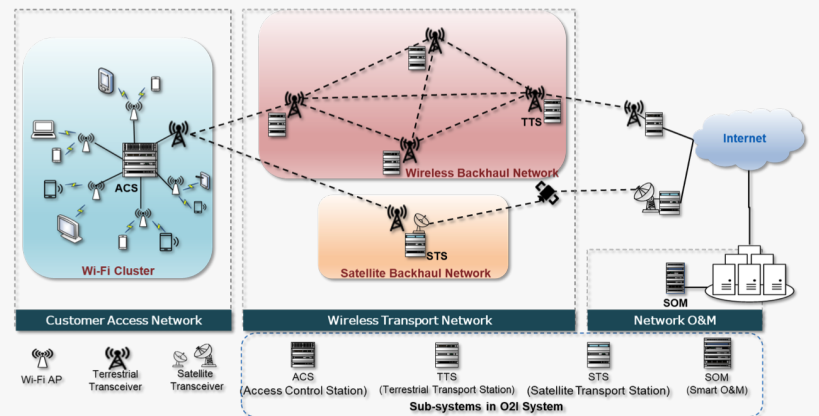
ACS

Wi-Fi Cluster

TTS

Wireless Backhaul Network

STS

Satellite Backhaul Network

Internet

SOM

Customer Access Network

Wireless Transport Network

Network O&M

Wi-Fi AP

Terrestrial Transceiver

Satellite Transceiver

ACS (Access Control Station)

TTS (Terrestrial Transport Station)

STS (Satellite Transport Station)

SOM (Smart O&M)

Sub-systems in O2I System